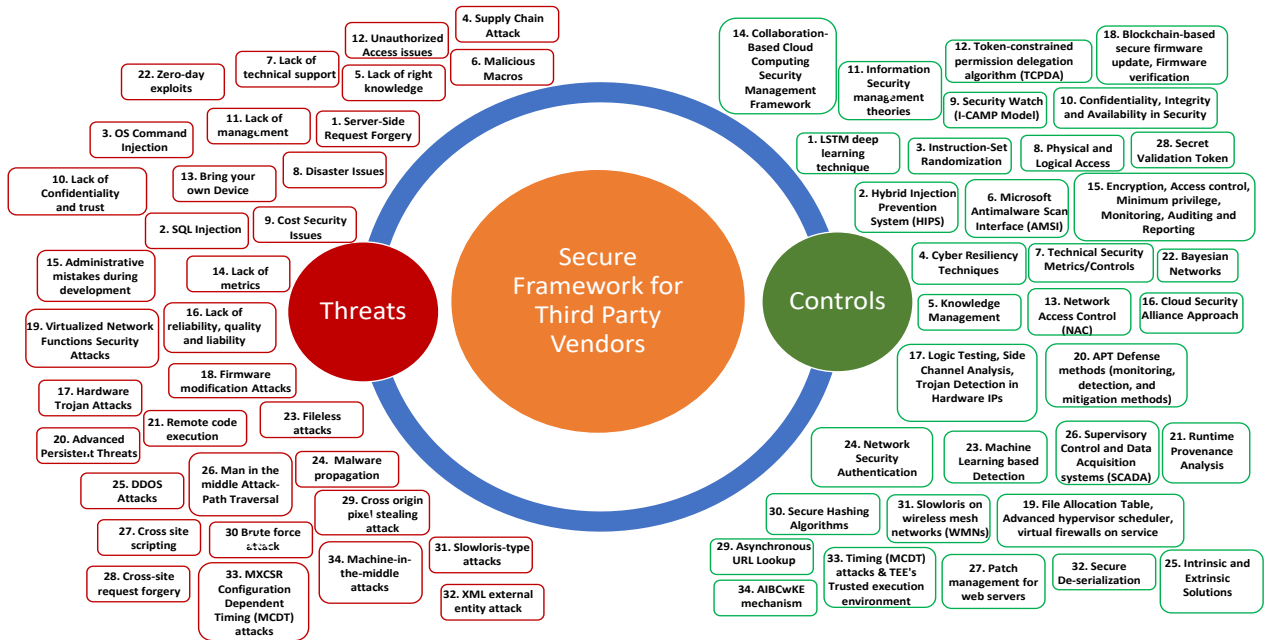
Secure Framework for Third Party Vendors

Threats

Controls

4. Supply Chain Attack

12. Unauthorized Access issues

7. Lack of technical support

6. Malicious Macros

5. Lack of right knowledge

22. Zero-day exploits

11. Lack of management

1. Server-Side Request Forgery

3. OS Command Injection

13. Bring your own Device

8. Disaster Issues

10. Lack of Confidentiality and trust

2. SQL Injection

9. Cost Security Issues

15. Administrative mistakes during development

14. Lack of metrics

19. Virtualized Network Functions Security Attacks

16. Lack of reliability, quality and liability

18. Firmware modification Attacks

17. Hardware Trojan Attacks

21. Remote code execution

23. Fileless attacks

20. Advanced Persistent Threats

26. Man in the middle Attack-Path Traversal

24. Malware propagation

25. DDOS Attacks

29. Cross origin pixel stealing attack

27. Cross site scripting

30 Brute force attack

34. Machine-in-the-middle attacks

31. Slowloris-type attacks

28. Cross-site request forgery

33. MXCSR Configuration Dependent Timing (MCDT) attacks

32. XML external entity attack

14. Collaboration-Based Cloud Computing Security Management Framework

11. Information Security management theories

12. Token-constrained permission delegation algorithm (TCPDA)

18. Blockchain-based secure firmware update, Firmware verification

9. Security Watch (I-CAMP Model)

10. Confidentiality, Integrity and Availability in Security

1. LSTM deep learning technique

3. Instruction-Set Randomization

8. Physical and Logical Access

28. Secret Validation Token

2. Hybrid Injection Prevention System (HIPS)

6. Microsoft Antimalware Scan Interface (AMSI)

15. Encryption, Access control, Minimum privilege, Monitoring, Auditing and Reporting

4. Cyber Resiliency Techniques

7. Technical Security Metrics/Controls

22. Bayesian Networks

5. Knowledge Management

13. Network Access Control (NAC)

16. Cloud Security Alliance Approach

17. Logic Testing, Side Channel Analysis, Trojan Detection in Hardware IPs

20. APT Defense methods (monitoring, detection, and mitigation methods)

24. Network Security Authentication

23. Machine Learning based Detection

26. Supervisory Control and Data Acquisition systems (SCADA)

21. Runtime Provenance Analysis

30. Secure Hashing Algorithms

31. Slowloris on wireless mesh networks (WMNs)

19. File Allocation Table, Advanced hypervisor scheduler, virtual firewalls on service

29. Asynchronous URL Lookup

33. Timing (MCDT) attacks & TEE's Trusted execution environment

27. Patch management for web servers

32. Secure De-serialization

25. Intrinsic and Extrinsic Solutions

34. AIBCwKE mechanism